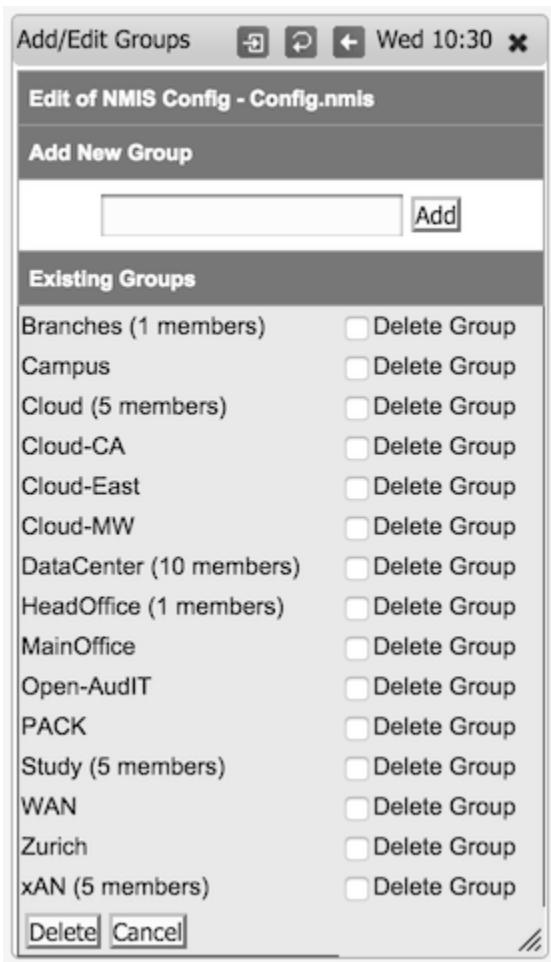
Add/Edit Groups Wed 10:30

Edit of NMIS Config - Config.nmis

Add New Group

Add

Existing Groups

| | |
|---|---|
| Branches (1 members) | Delete Group |
| Campus | Delete Group |
| Cloud (5 members) | Delete Group |
| Cloud-CA | Delete Group |
| Cloud-East | Delete Group |
| Cloud-MW | Delete Group |
| DataCenter (10 members) | Delete Group |
| HeadOffice (1 members) | Delete Group |
| MainOffice | Delete Group |
| Open-AudIT | Delete Group |
| PACK | Delete Group |
| Study (5 members) | Delete Group |
| WAN | Delete Group |
| Zurich | Delete Group |
| xAN (5 members) | Delete Group |

Delete Cancel